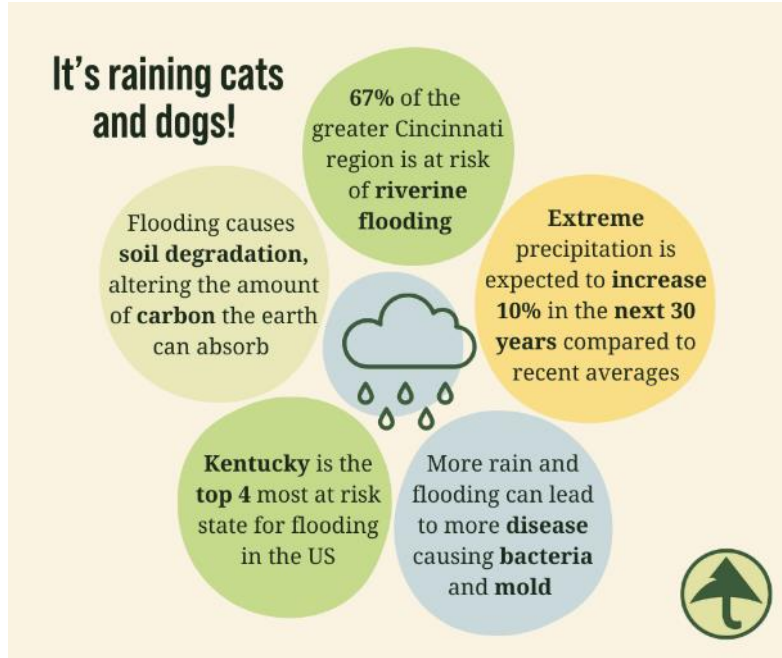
It's raining cats and dogs!

67% of the greater Cincinnati region is at risk of riverine flooding

Flooding causes soil degradation, altering the amount of carbon the earth can absorb

Extreme precipitation is expected to increase 10% in the next 30 years compared to recent averages

Kentucky is the top 4 most at risk state for flooding in the US

More rain and flooding can lead to more disease causing bacteria and mold